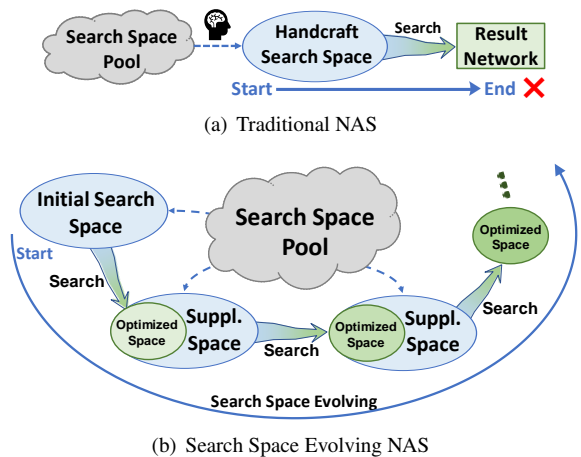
Search Space Pool

Handcraft Search Space

Search

Result Network

Start

End

(a) Traditional NAS

Initial Search Space

Search Space Pool

Start

Search

Optimized Space

Suppl. Space

Search

Optimized Space

Suppl. Space

Search

Optimized Space

Search Space Evolving

(b) Search Space Evolving NAS